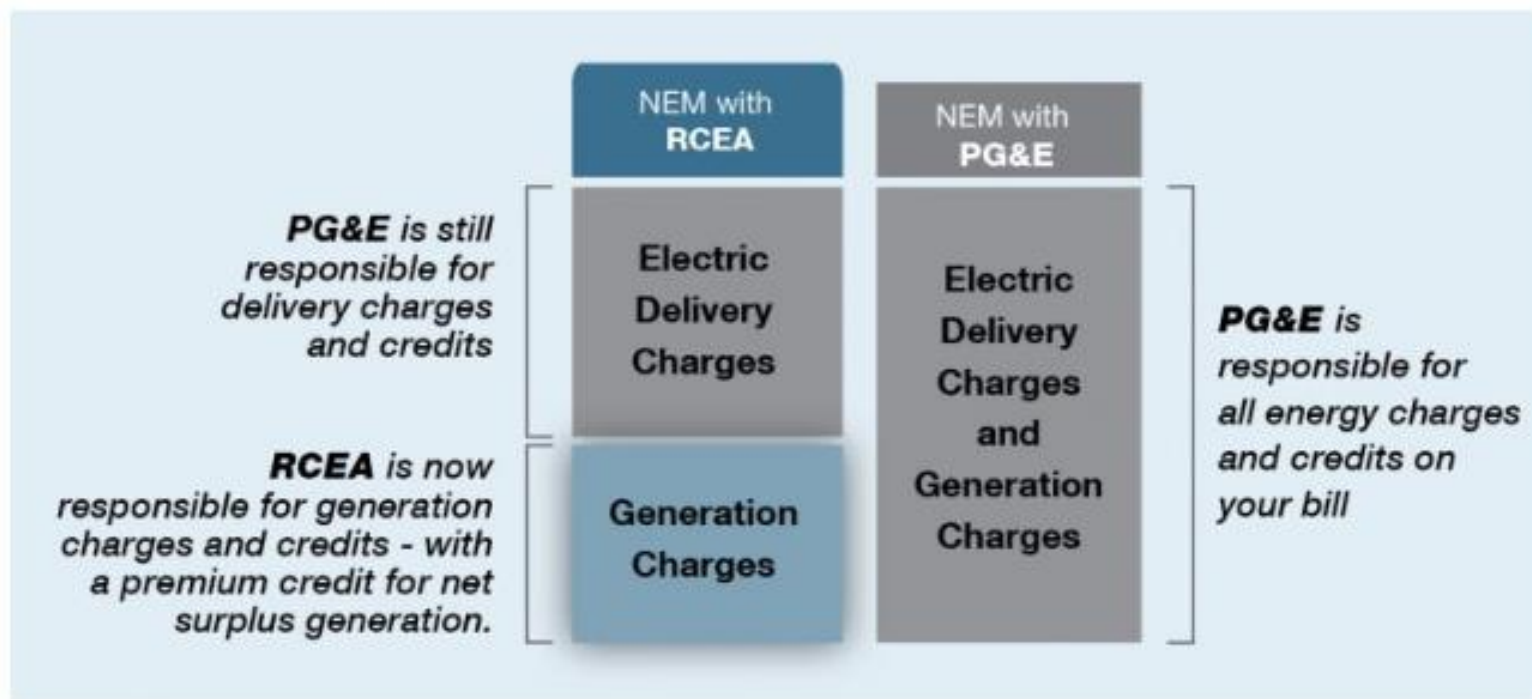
NEM with RCEA

NEM with PG&E

PG&E is still responsible for delivery charges and credits

Electric Delivery Charges

RCEA is now responsible for generation charges and credits - with a premium credit for net surplus generation.

Generation Charges

Electric Delivery Charges and Generation Charges

PG&E is responsible for all energy charges and credits on your bill